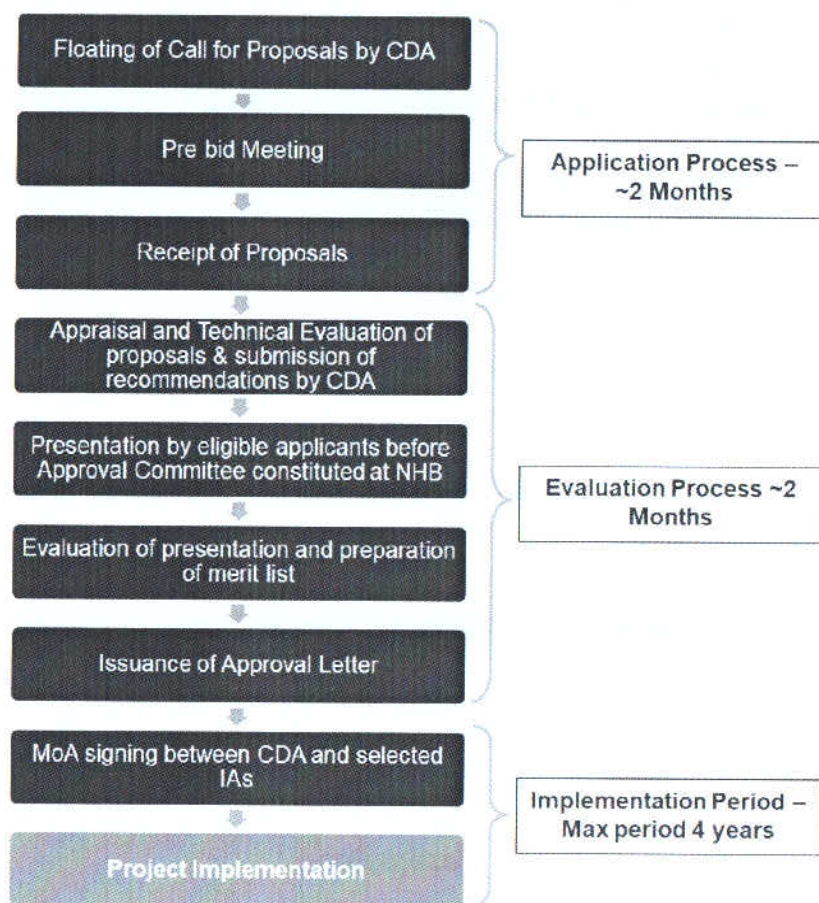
Floating of Call for Proposals by CDA

Pre bid Meeting

Receipt of Proposals

Application Process – ~2 Months

Appraisal and Technical Evaluation of proposals & submission of recommendations by CDA

Presentation by eligible applicants before Approval Committee constituted at NHB

Evaluation of presentation and preparation of merit list

Issuance of Approval Letter

Evaluation Process ~2 Months

MoA signing between CDA and selected IAs

Project Implementation

Implementation Period – Max period 4 years